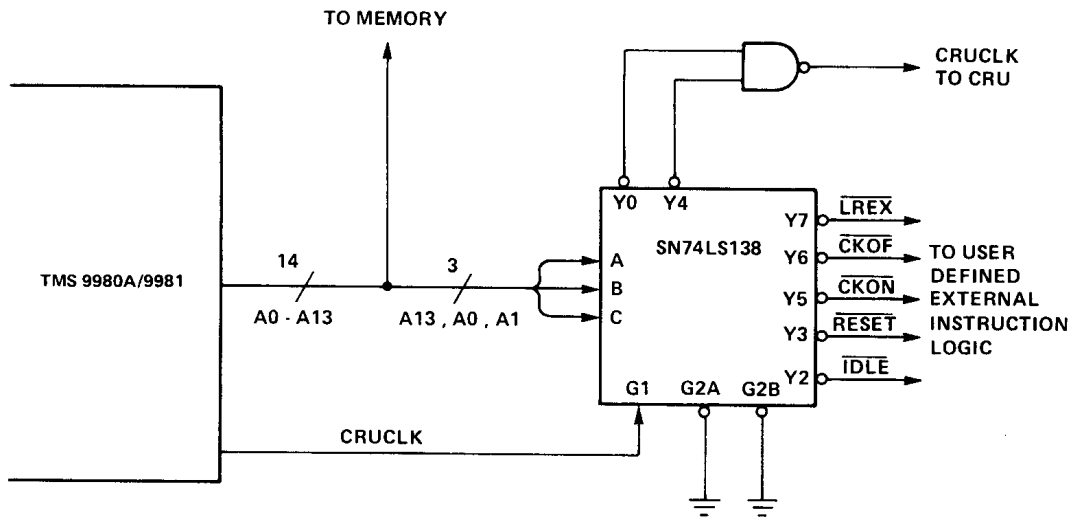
TO MEMORY

CRUCLK TO CRU

Y0 Y4

Y7 $\overline{LREX}$

SN74LS138

Y6 $\overline{CKOF}$

TO USER DEFINED EXTERNAL INSTRUCTION LOGIC

Y5 $\overline{CKON}$

Y3 $\overline{RESET}$

Y2 $\overline{IDLE}$

TMS 9980A/9981

14

A0 - A13

3

A13 , A0 , A1

A

B

C

G1 G2A G2B

CRUCLK